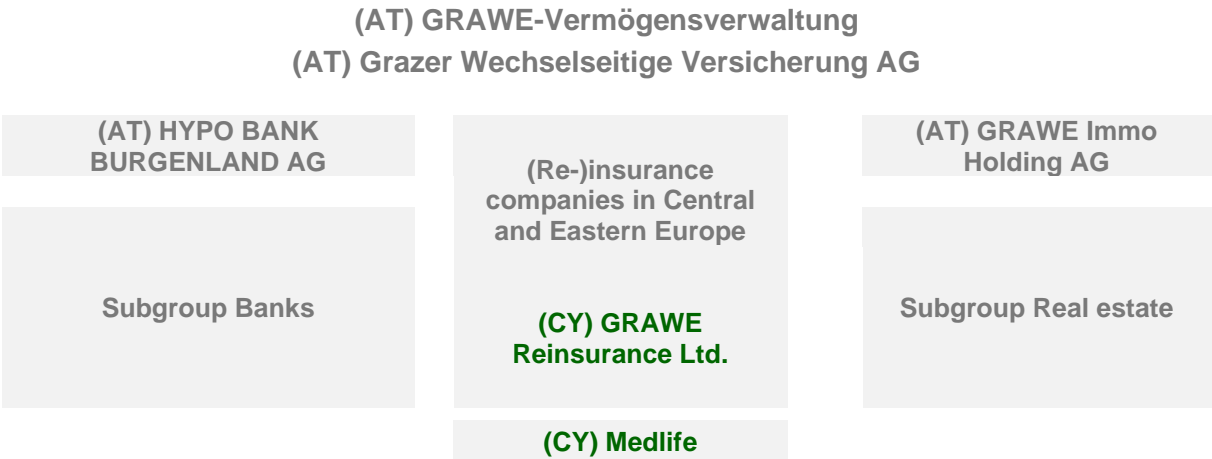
(AT) GRAWE-Vermögensverwaltung
(AT) Grazer Wechselseitige Versicherung AG

(AT) HYPO BANK BURGENLAND AG

Subgroup Banks

(Re-)insurance companies in Central and Eastern Europe

(CY) GRAWE Reinsurance Ltd.

(CY) Medlife

(AT) GRAWE Immo Holding AG

Subgroup Real estate